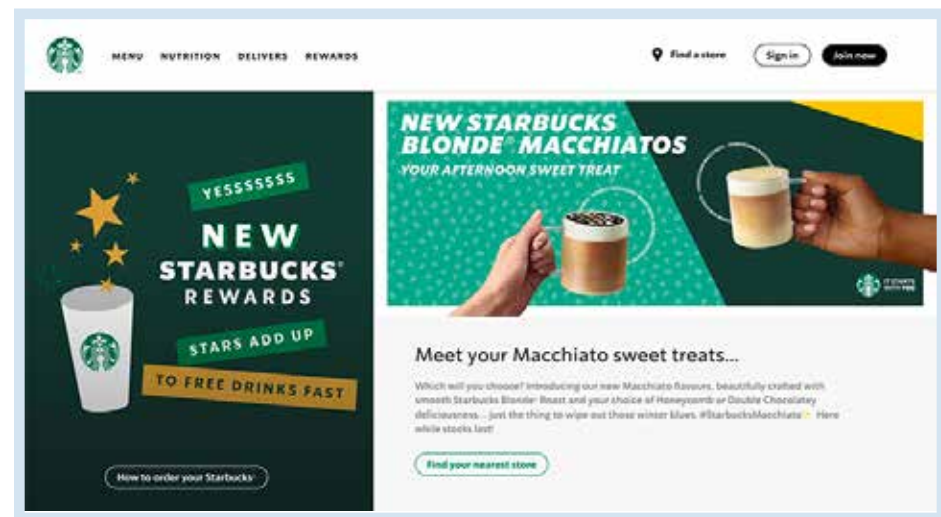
MENU NUTRITION DELIVERS REWARDS

Find a store Sign in Join now

YESSSSSSS

NEW STARBUCKS® REWARDS

STARS ADD UP

TO FREE DRINKS FAST

How to order your Starbucks

NEW STARBUCKS BLONDE® MACCHIATOS

YOUR AFTERNOON SWEET TREAT

IT STARTS WITH YOU

Meet your Macchiato sweet treats...

Which will you choose? Introducing our new Macchiato flavours, beautifully crafted with smooth Starbucks Blonde® Roast and your choice of Honeycomb or Double Chocolatey deliciousness – just the thing to wipe out those winter blues. #StarbucksMacchiato Here while stocks last!

Find your nearest store